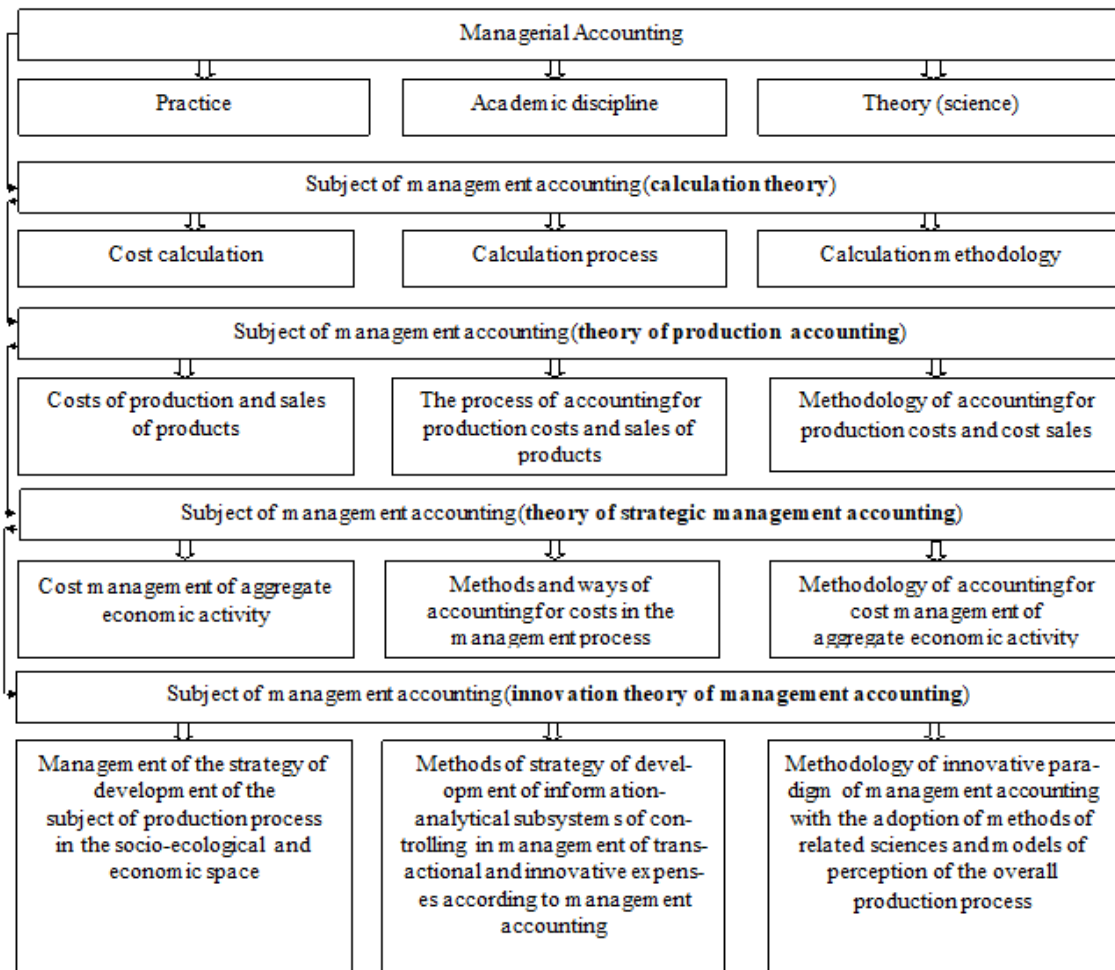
Managerial Accounting

Practice

Academic discipline

Theory (science)

Subject of management accounting (**calculation theory**)

Cost calculation

Calculation process

Calculation methodology

Subject of management accounting (**theory of production accounting**)

Costs of production and sales of products

The process of accounting for production costs and sales of products

Methodology of accounting for production costs and cost sales

Subject of management accounting (**theory of strategic management accounting**)

Cost management of aggregate economic activity

Methods and ways of accounting for costs in the management process

Methodology of accounting for cost management of aggregate economic activity

Subject of management accounting (**innovation theory of management accounting**)

Management of the strategy of development of the subject of production process in the socio-ecological and economic space

Methods of strategy of development of information-analytical subsystems of controlling in management of transactional and innovative expenses according to management accounting

Methodology of innovative paradigm of management accounting with the adoption of methods of related sciences and models of perception of the overall production process